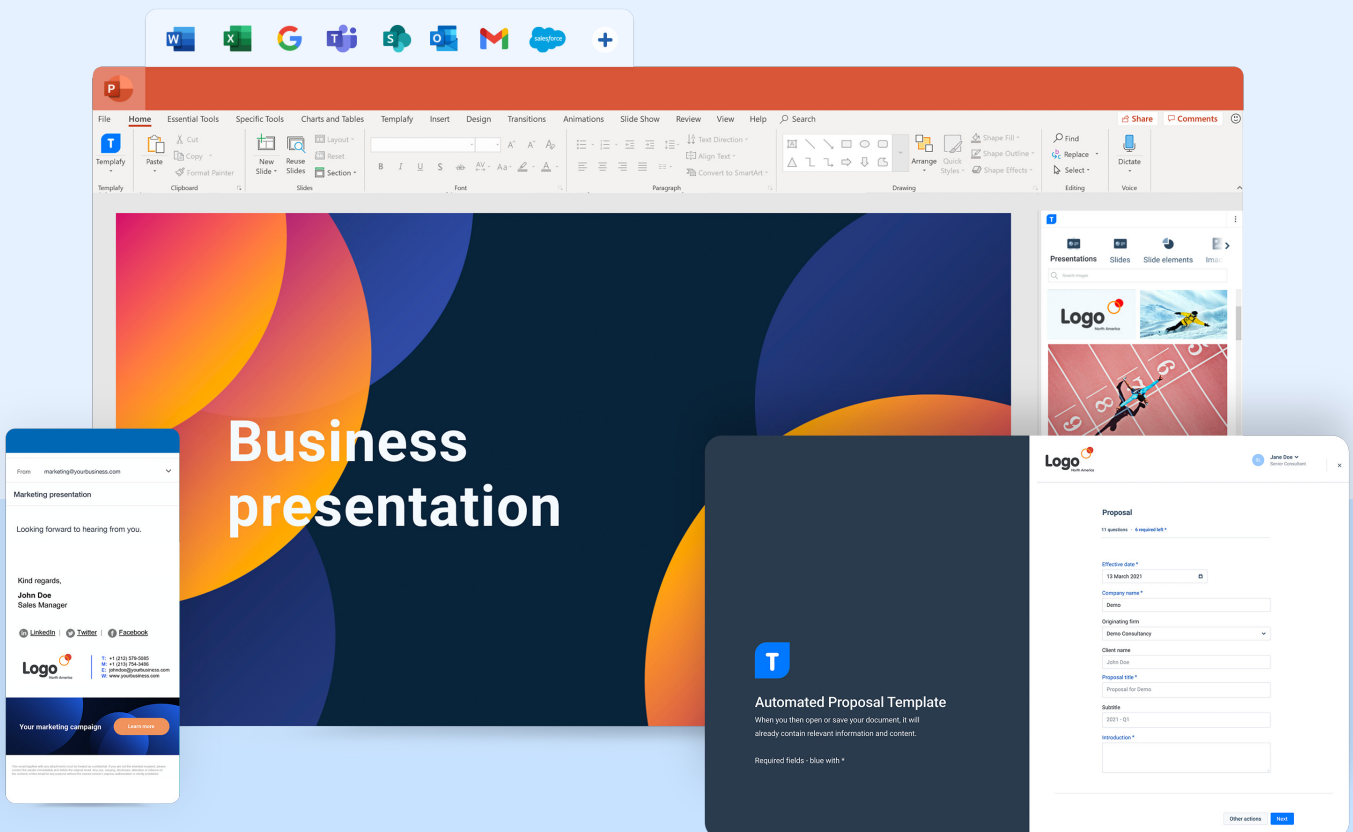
salesforce

P

File Home Essential Tools Specific Tools Charts and Tables Templafy Insert Design Transitions Animations Slide Show Review View Help Search

Share Comments

Templafy
Templafy

Paste
Cut
Copy
Format Painter
Clipboard

New Slide
Reuse Slides
Layout
Reset
Section
Slides

Font

Text Direction
Align Text
Convert to SmartArt
Paragraph

Arrange
Quick Styles
Shape Fill
Shape Outline
Shape Effects
Drawing

Find
Replace
Select
Editing

Dictate
Voice

Business presentation

Presentations Slides Slide elements Imag

Search images

Logo
North America

From marketing@yourbusiness.com

Marketing presentation

Looking forward to hearing from you.

Kind regards,

John Doe
Sales Manager

LinkedIn | Twitter | Facebook

Logo
North America

T: +1 (213) 579-5085
M: +1 (213) 754-3480
E: johndoe@yourbusiness.com
W: www.yourbusiness.com

Your marketing campaign
Learn more

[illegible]

T

Automated Proposal Template

When you then open or save your document, it will already contain relevant information and content.

Required fields - blue with *

Logo
North America

Jane Doe
Senior Consultant

Proposal

11 questions · 6 required left *

Effective date *
13 March 2021

Company name *
Demo

Originating firm
Demo Consultancy

Client name
John Doe

Proposal title *
Proposal for Demo

Subtitle
2021 - Q1

Introduction *

Other actions
Next